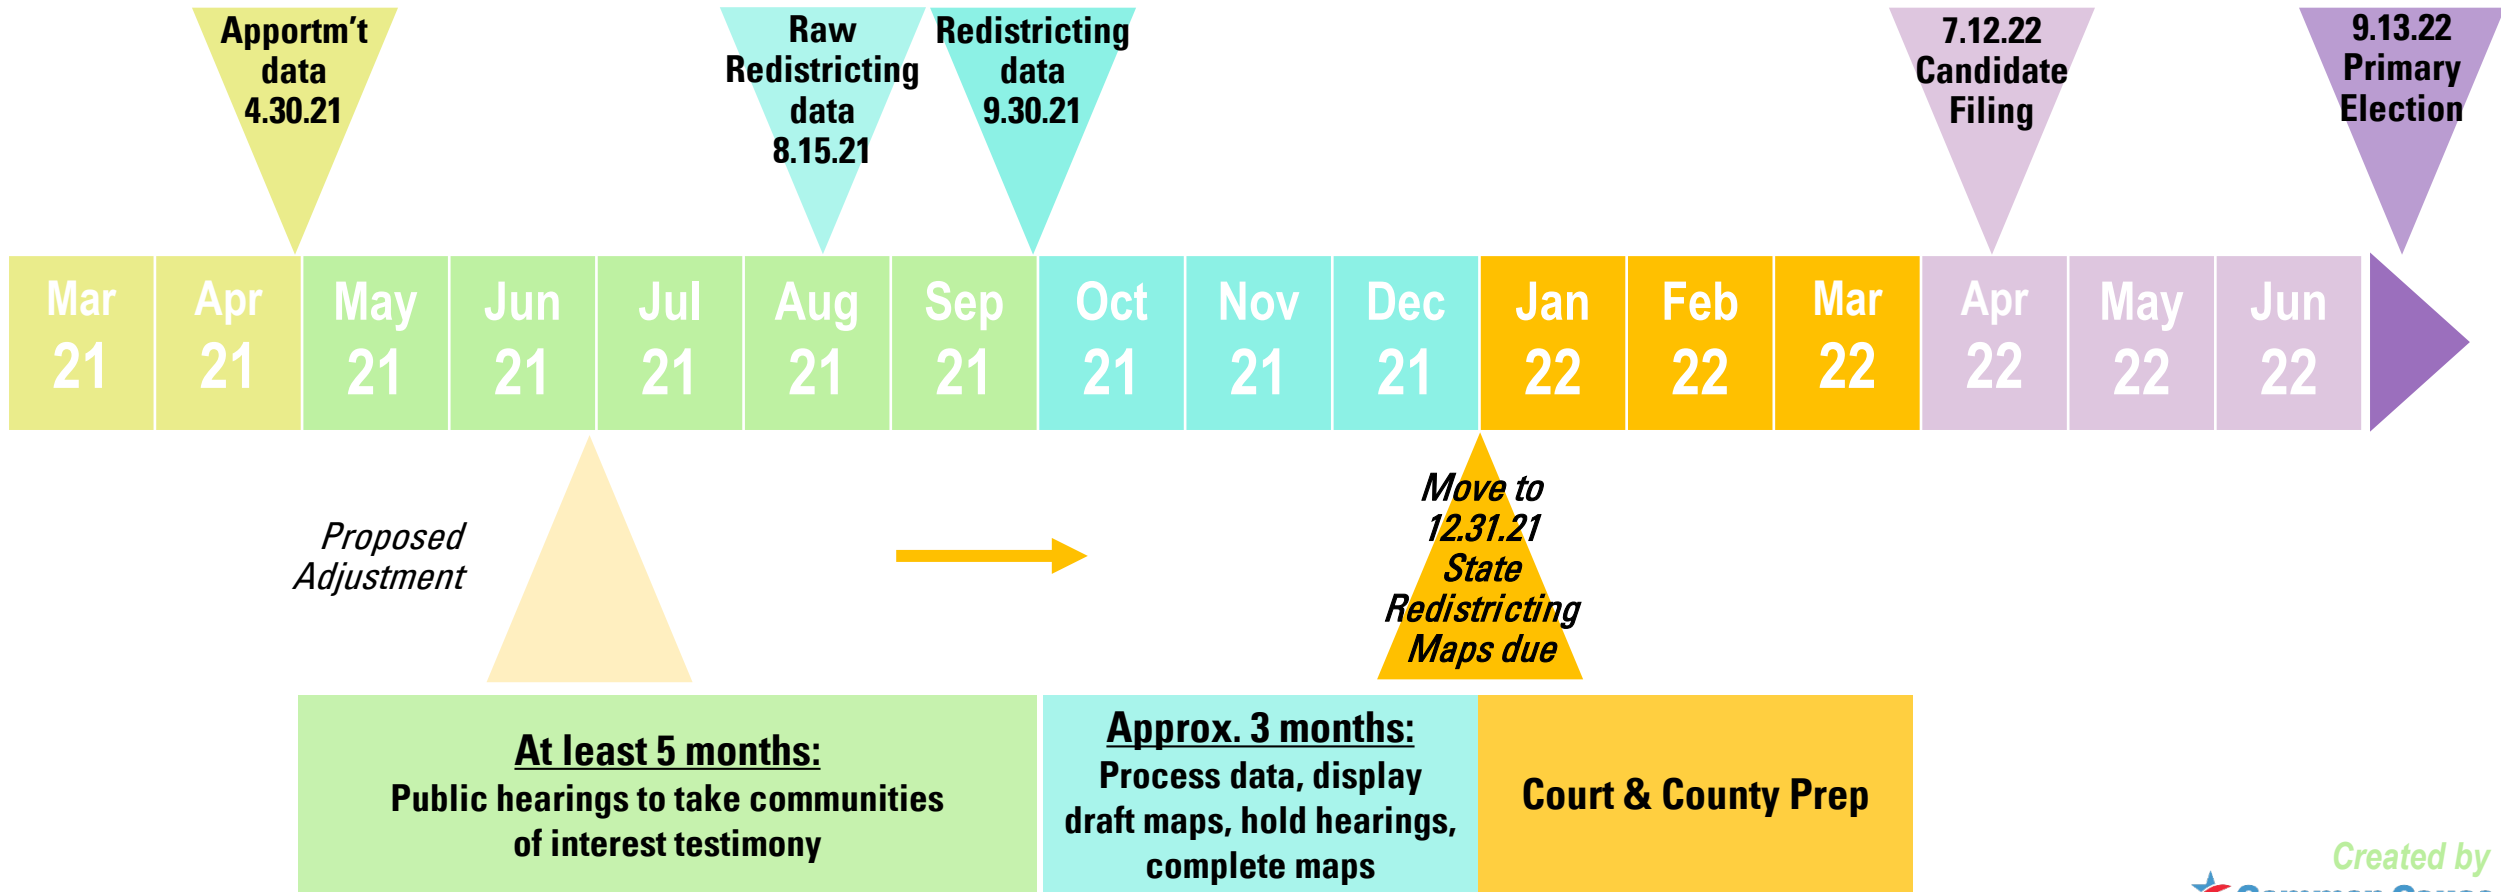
Apportm't data 4.30.21

Raw Redistricting data 8.15.21

Redistricting data 9.30.21

7.12.22 Candidate Filing

9.13.22 Primary Election

| Mar 21 | Apr 21 | May 21 | Jun 21 | Jul 21 | Aug 21 | Sep 21 | Oct 21 | Nov 21 | Dec 21 | Jan 22 | Feb 22 | Mar 22 | Apr 22 | May 22 | Jun 22 |
|---|---|---|---|---|---|---|---|---|---|---|---|---|---|---|---|

Proposed Adjustment

Move to 12.31.21 State Redistricting Maps due

At least 5 months:
Public hearings to take communities of interest testimony

Approx. 3 months:
Process data, display draft maps, hold hearings, complete maps

Court & County Prep

Created by
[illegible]